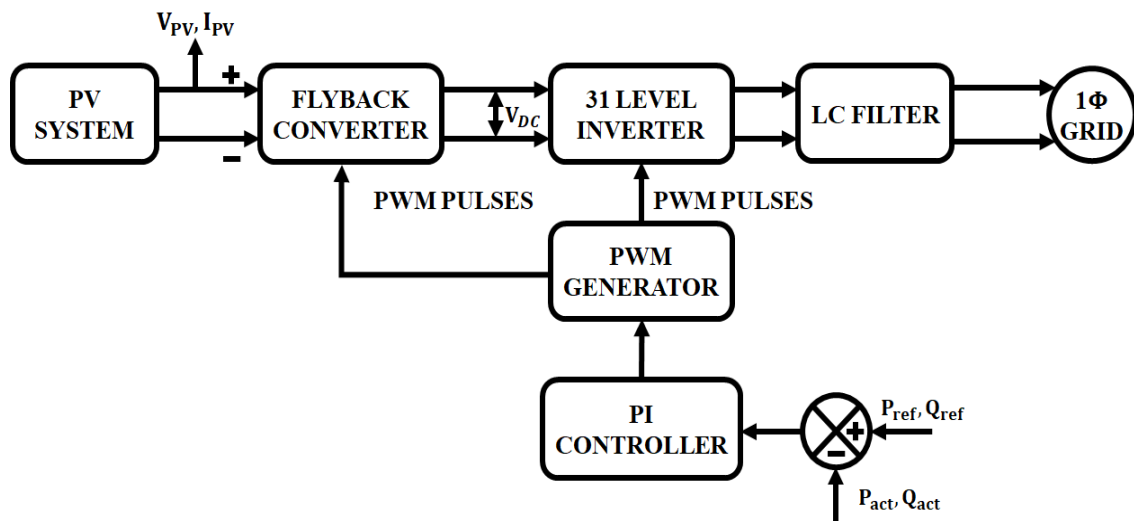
$V_{PV}$, $I_{PV}$

PV SYSTEM

+

-

FLYBACK CONVERTER

$V_{DC}$

31 LEVEL INVERTER

LC FILTER

1Φ GRID

PWM PULSES

PWM PULSES

PWM GENERATOR

PI CONTROLLER

+

-

$P_{ref}$, $Q_{ref}$

$P_{act}$, $Q_{act}$